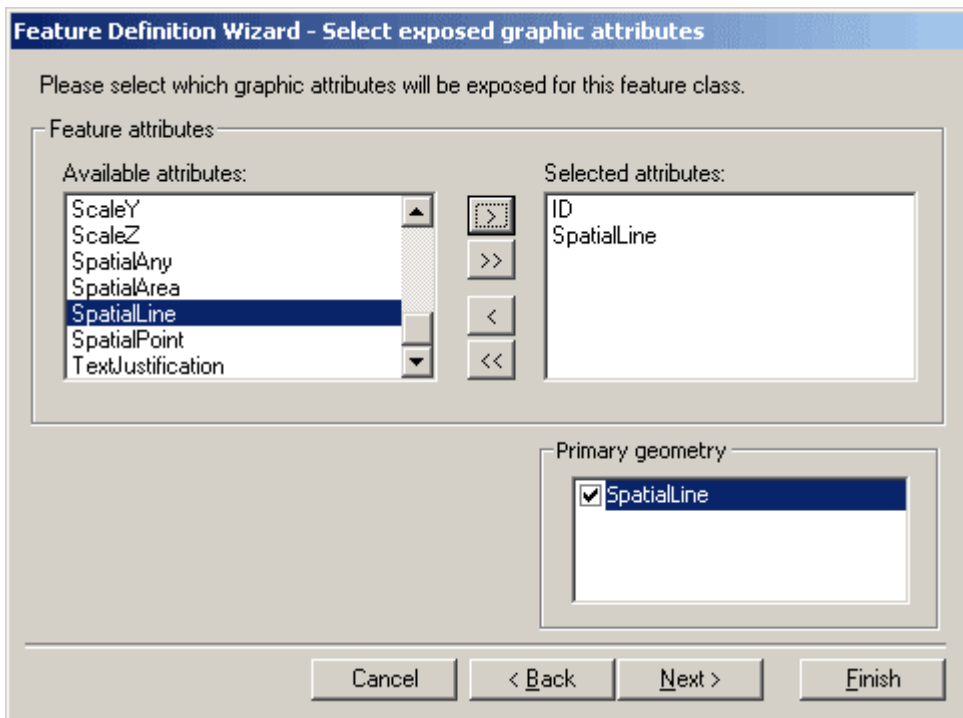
Feature Definition Wizard - Select exposed graphic attributes

Please select which graphic attributes will be exposed for this feature class.

Feature attributes

Available attributes:

ScaleY
ScaleZ
SpatialAny
SpatialArea
SpatialLine
SpatialPoint
TextJustification

>
>>
<
<<

Selected attributes:

ID
SpatialLine

Primary geometry

SpatialLine

Cancel
< Back
Next >
Finish